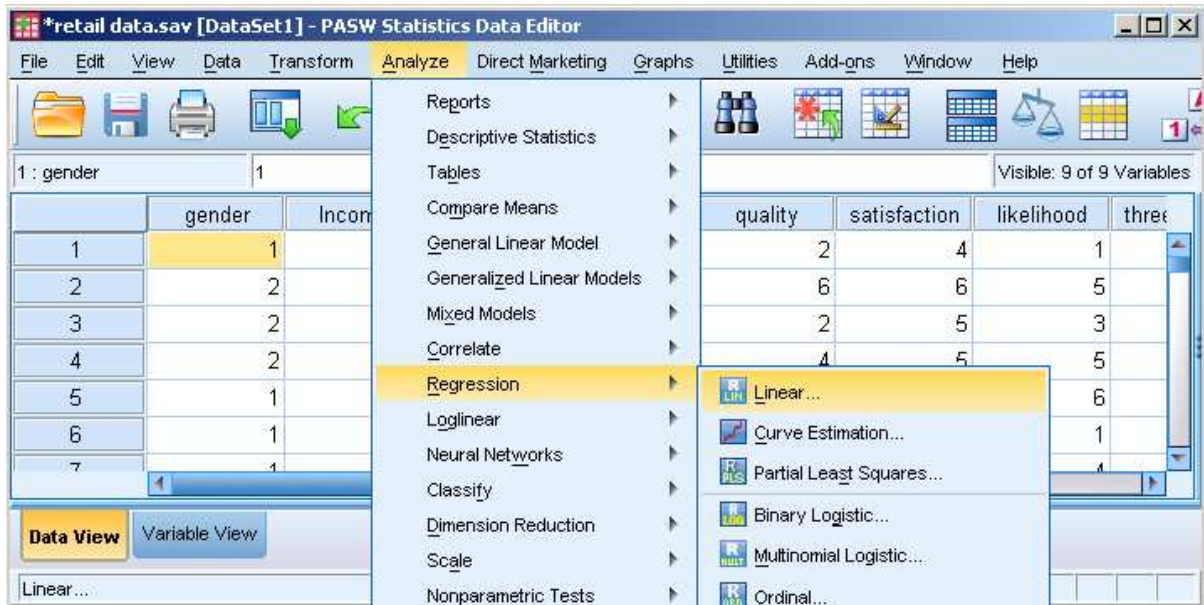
*retail data.sav [DataSet1] - PASW Statistics Data Editor

File Edit View Data Transform Analyze Direct Marketing Graphs Utilities Add-ons Window Help

1 : gender 1

Visible: 9 of 9 Variables

| | gender | Incom | quality | satisfaction | likelihood | three |
|---|---|---|---|---|---|---|
| 1 | 1 | | 2 | 4 | 1 | |
| 2 | 2 | | 6 | 6 | 5 | |
| 3 | 2 | | 2 | 5 | 3 | |
| 4 | 2 | | 4 | 5 | 5 | |
| 5 | 1 | | | | 6 | |
| 6 | 1 | | | | 1 | |
| 7 | 1 | | | | 4 | |

Reports
Descriptive Statistics
Tables
Compare Means
General Linear Model
Generalized Linear Models
Mixed Models
Correlate
Regression
Loglinear
Neural Networks
Classify
Dimension Reduction
Scale
Nonparametric Tests

Linear...
Curve Estimation...
Partial Least Squares...
Binary Logistic...
Multinomial Logistic...
Ordinal...

Data View Variable View

Linear...